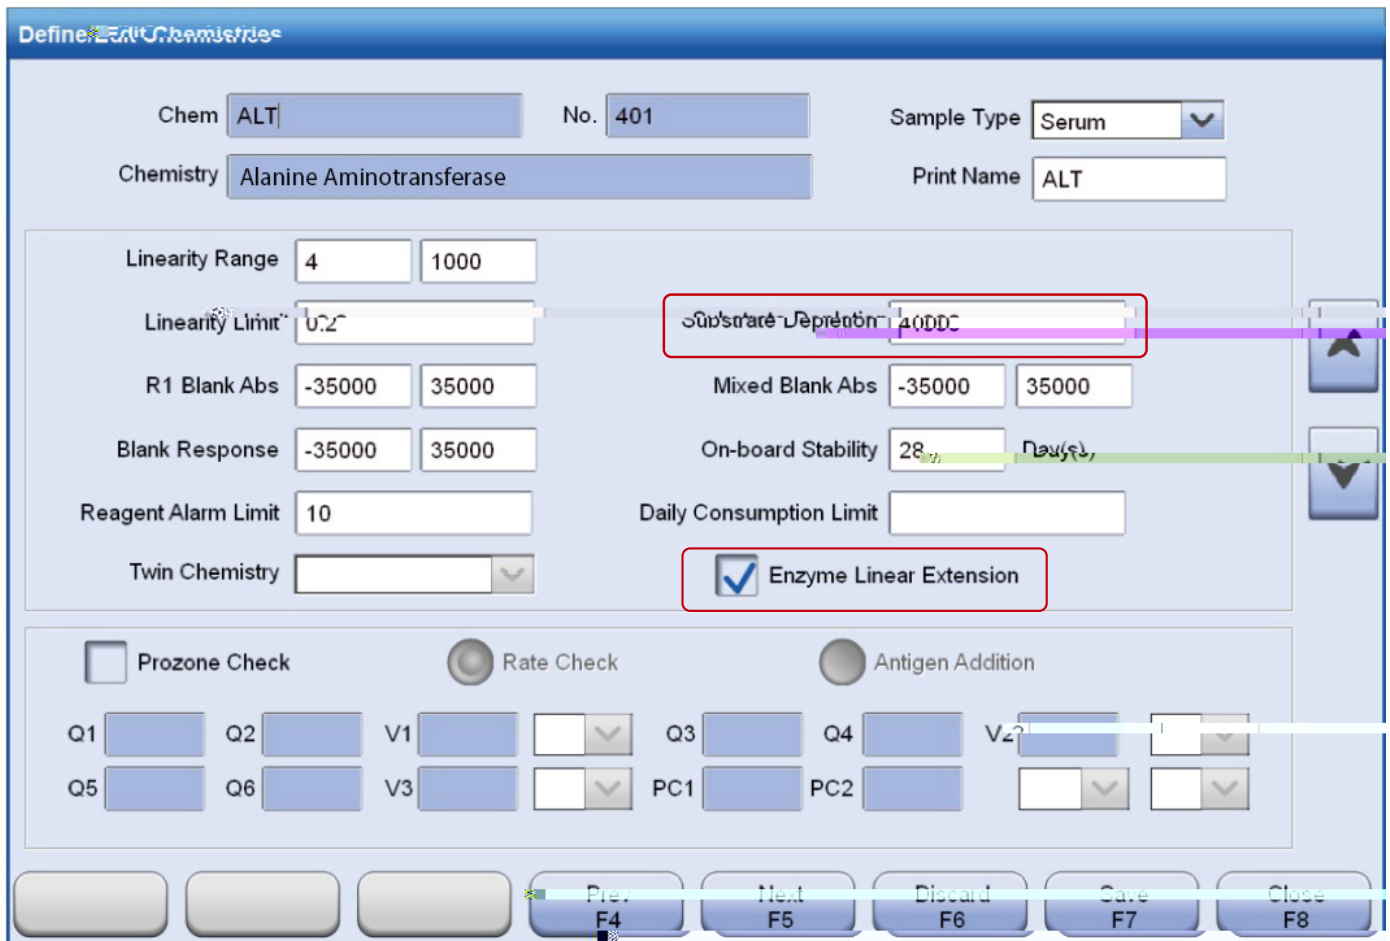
Define/Edit Chemistries

Chem ALT No. 401 Sample Type Serum

Chemistry Alanine Aminotransferase Print Name ALT

Linearity Range 4 1000

Linearity Limit 0.2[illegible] Substrate Depletion 4000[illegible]

R1 Blank Abs -35000 35000 Mixed Blank Abs -35000 35000

Blank Response -35000 35000 On-board Stability 28 Day(s)

Reagent Alarm Limit 10 Daily Consumption Limit

Twin Chemistry Enzyme Linear Extension

Prozone Check Rate Check Antigen Addition

Q1 Q2 V1 Q3 Q4 V2

Q5 Q6 V3 PC1 PC2

Prev F4 Next F5 Discard F6 Save F7 Close F8